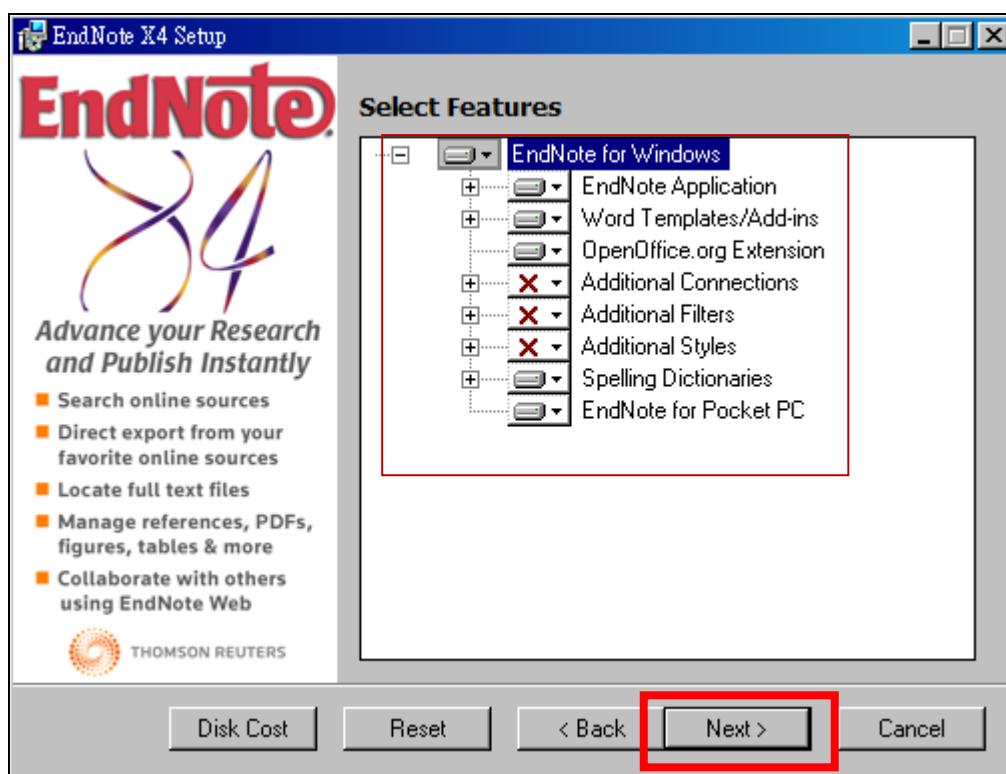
EndNote X4 Setup

EndNote

X4

Advance your Research and Publish Instantly

Search online sources

Direct export from your favorite online sources

Locate full text files

Manage references, PDFs, figures, tables & more

Collaborate with others using EndNote Web

THOMSON REUTERS

Select Features

EndNote for Windows
EndNote Application
Word Templates/Add-ins
OpenOffice.org Extension
Additional Connections
Additional Filters
Additional Styles
Spelling Dictionaries
EndNote for Pocket PC

Disk Cost
Reset
< Back
Next >
Cancel